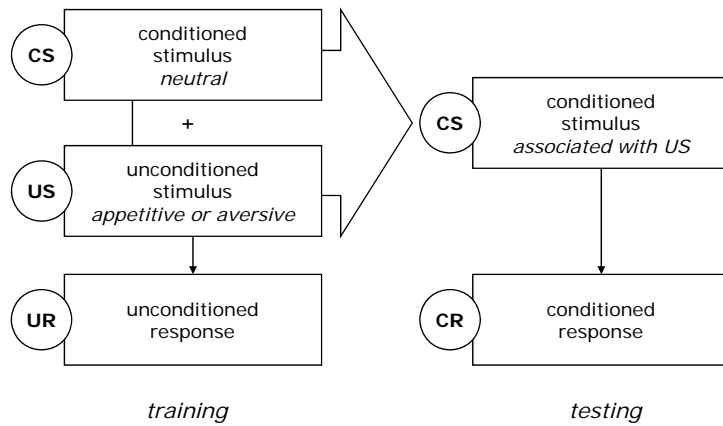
CS
conditioned stimulus
*neutral*

+

US
unconditioned stimulus
*appetitive or aversive*

UR
unconditioned response

CS
conditioned stimulus
*associated with US*

CR
conditioned response

*training*

*testing*